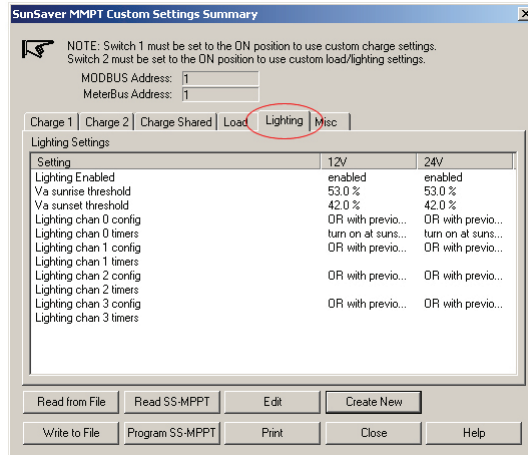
SunSaver MMPT Custom Settings Summary

NOTE: Switch 1 must be set to the ON position to use custom charge settings.
Switch 2 must be set to the ON position to use custom load/lighting settings.

MODBUS Address: 1
MeterBus Address: 1

Charge 1 | Charge 2 | Charge Shared | Load | Lighting | Misc

Lighting Settings

| Setting | 12V | 24V |
|---|---|---|
| Lighting Enabled | enabled | enabled |
| Va sunrise threshold | 53.0 % | 53.0 % |
| Va sunset threshold | 42.0 % | 42.0 % |
| Lighting chan 0 config | OR with previo... | OR with previo... |
| Lighting chan 0 timers | turn on at suns... | turn on at suns... |
| Lighting chan 1 config | OR with previo... | OR with previo... |
| Lighting chan 1 timers | | |
| Lighting chan 2 config | OR with previo... | OR with previo... |
| Lighting chan 2 timers | | |
| Lighting chan 3 config | OR with previo... | OR with previo... |
| Lighting chan 3 timers | | |

Read from File | Read SS-MPPT | Edit | Create New

Write to File | Program SS-MPPT | Print | Close | Help